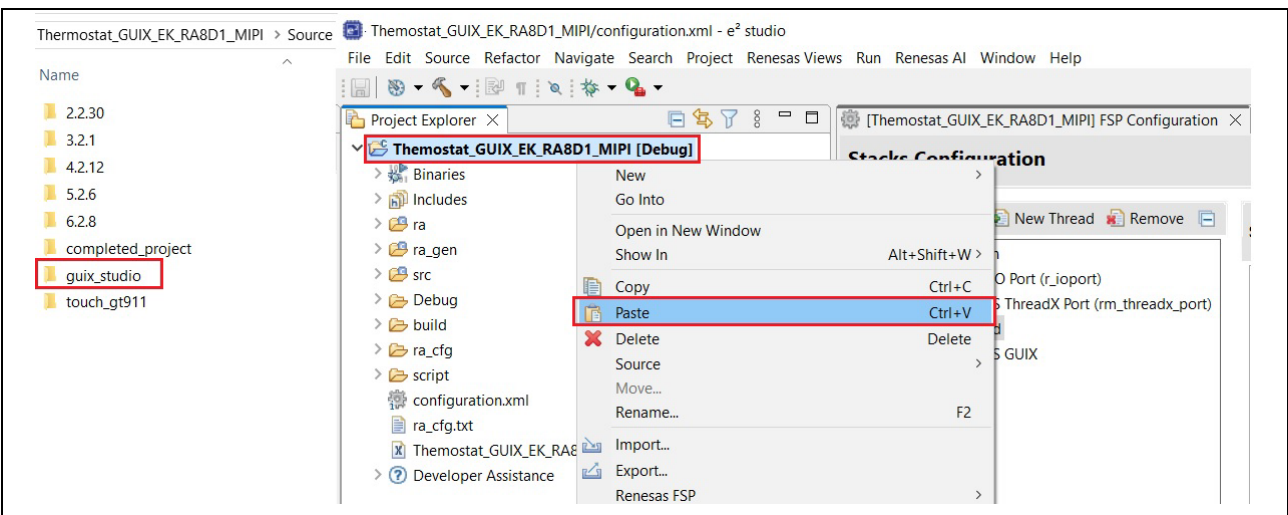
Thermostat_GUIX_EK_RA8D1_MIPI > Source

Name

2.2.30
3.2.1
4.2.12
5.2.6
6.2.8
completed_project
guix_studio
touch_gt911

Themostat_GUIX_EK_RA8D1_MIPI/configuration.xml - e² studio

File Edit Source Refactor Navigate Search Project Renesas Views Run Renesas AI Window Help

Project Explorer

Themostat_GUIX_EK_RA8D1_MIPI [Debug]
Binaries
Includes
ra
ra_gen
src
Debug
build
ra_cfg
script
configuration.xml
ra_cfg.txt
Themostat_GUIX_EK_RA8
Developer Assistance

New
Go Into
Open in New Window
Show In Alt+Shift+W
Copy Ctrl+C
Paste Ctrl+V
Delete Delete
Source
Move...
Rename... F2
Import...
Export...
Renesas FSP

[Themostat_GUIX_EK_RA8D1_MIPI] FSP Configuration

Stacks Configuration

New Thread Remove

O Port (r_ioport)
S ThreadX Port (rm_threadx_port)
d
S GUIX